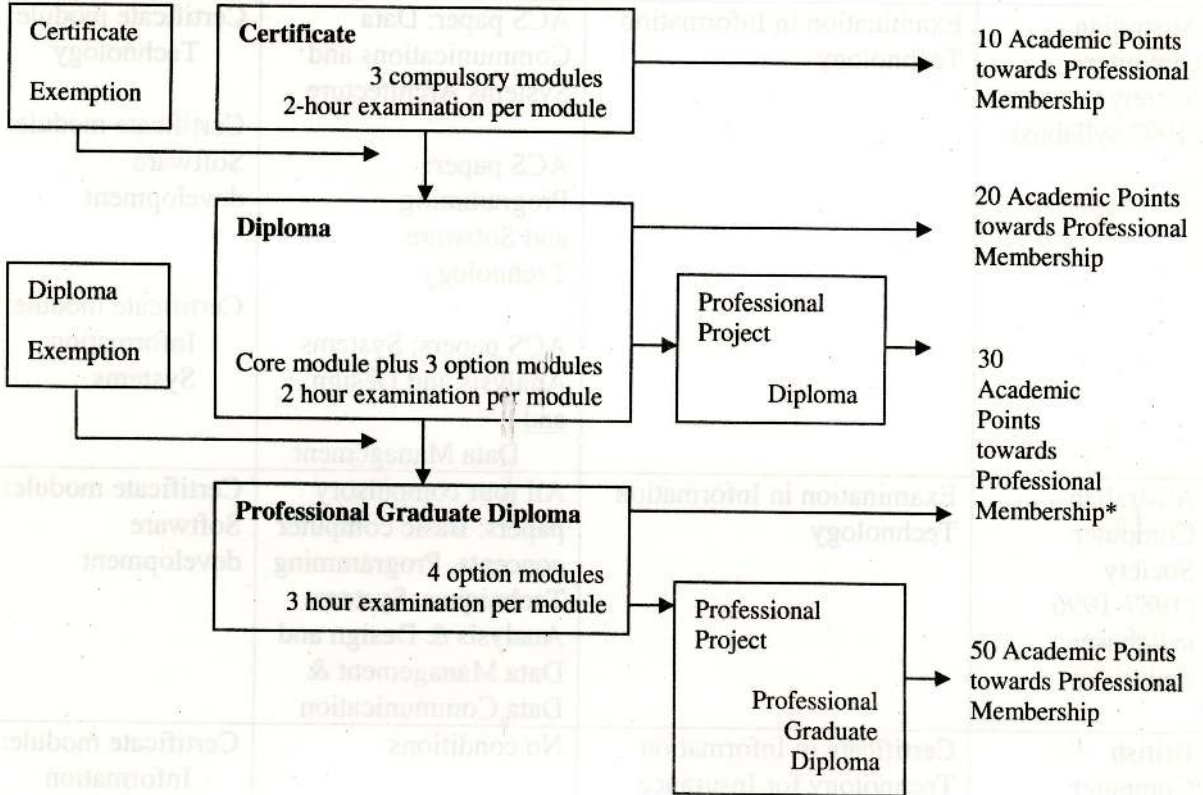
Certificate Exemption

Certificate
3 compulsory modules
2-hour examination per module

10 Academic Points towards Professional Membership

Diploma

20 Academic Points towards Professional Membership

Diploma Exemption

Core module plus 3 option modules
2 hour examination per module

Professional Project
Diploma

30 Academic Points towards Professional Membership*

Professional Graduate Diploma
4 option modules
3 hour examination per module

Professional Project
Professional Graduate Diploma

50 Academic Points towards Professional Membership